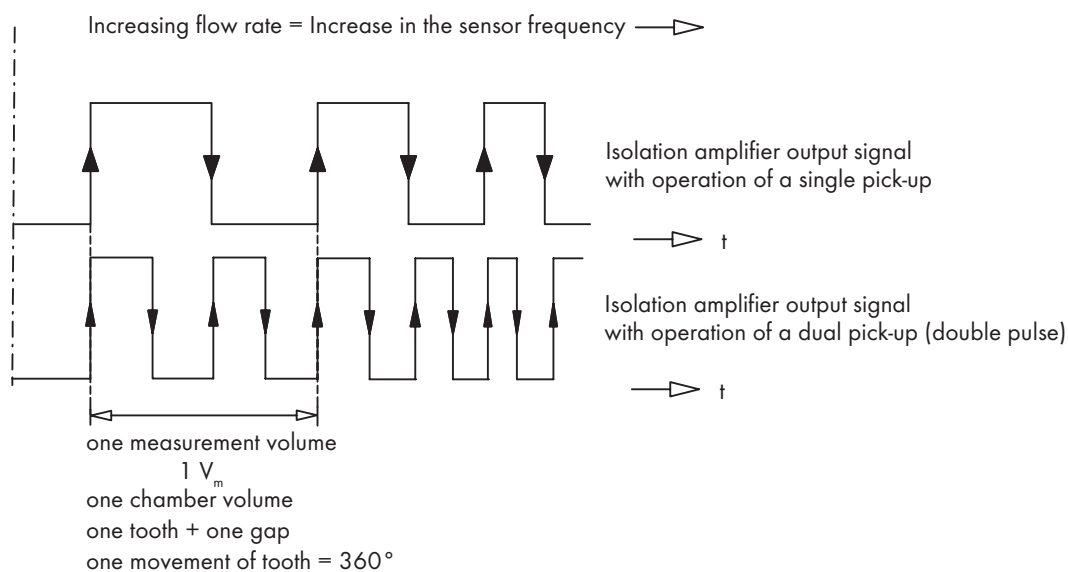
Increasing flow rate = Increase in the sensor frequency

Isolation amplifier output signal with operation of a single pick-up

t

Isolation amplifier output signal with operation of a dual pick-up (double pulse)

t

one measurement volume
$1\ V_m$
one chamber volume
one tooth + one gap
one movement of tooth = 360°